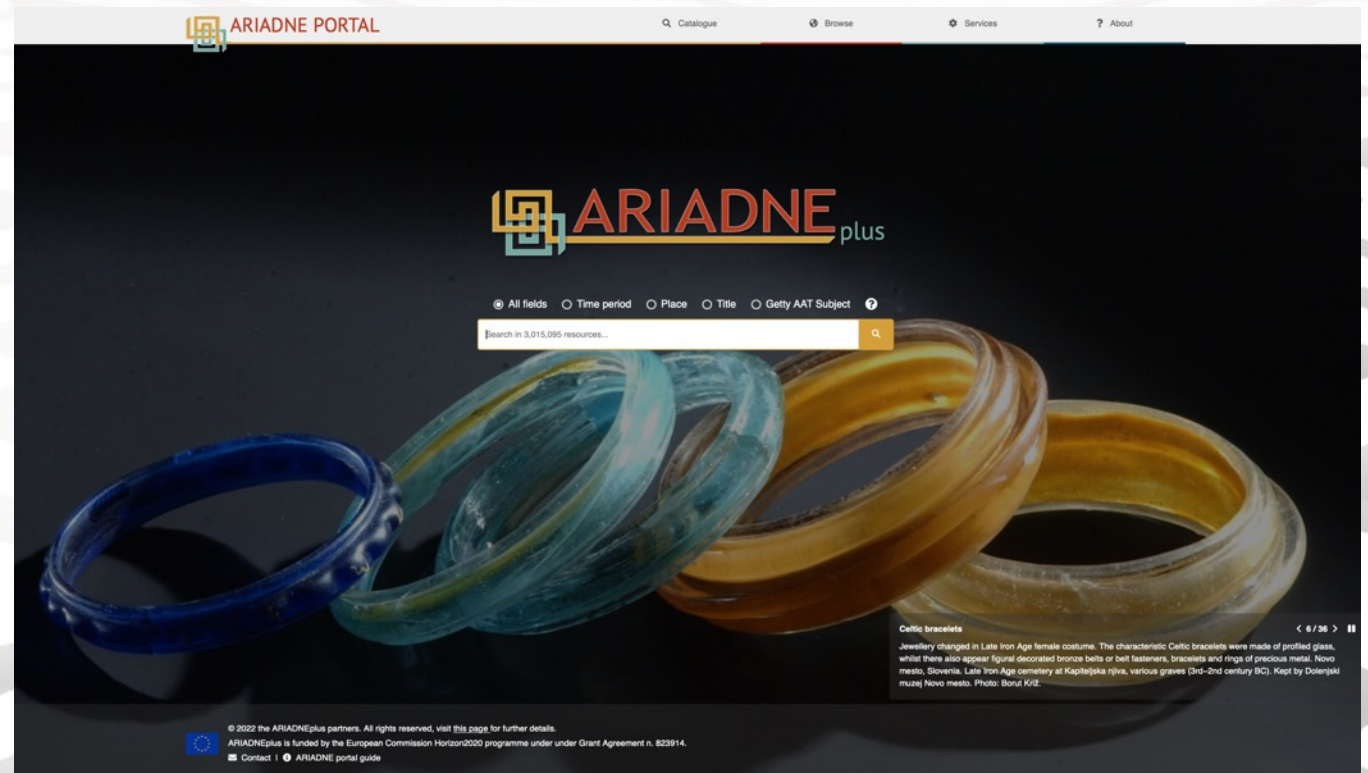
ARIADNE PORTAL

Catalogue

Browse

Services

? About

ARIADNE plus

All fields Time period Place Title Getty AAT Subject

Search in 3,015,095 resources...

Celtic bracelets

< 6 / 36 >

Jewellery changed in Late Iron Age female costume. The characteristic Celtic bracelets were made of profiled glass, whilst there also appear figural decorated bronze belts or belt fasteners, bracelets and rings of precious metal. Novo mesto, Slovenia. Late Iron Age cemetery at Kapiteljska njiva, various graves (3rd–2nd century BC). Kept by Dolenjski muzej Novo mesto. Photo: Borut Križ.

© 2022 the ARIADNEplus partners. All rights reserved, visit this page for further details.

ARIADNEplus is funded by the European Commission Horizon2020 programme under under Grant Agreement n. 823914.

Contact | ARIADNE portal guide